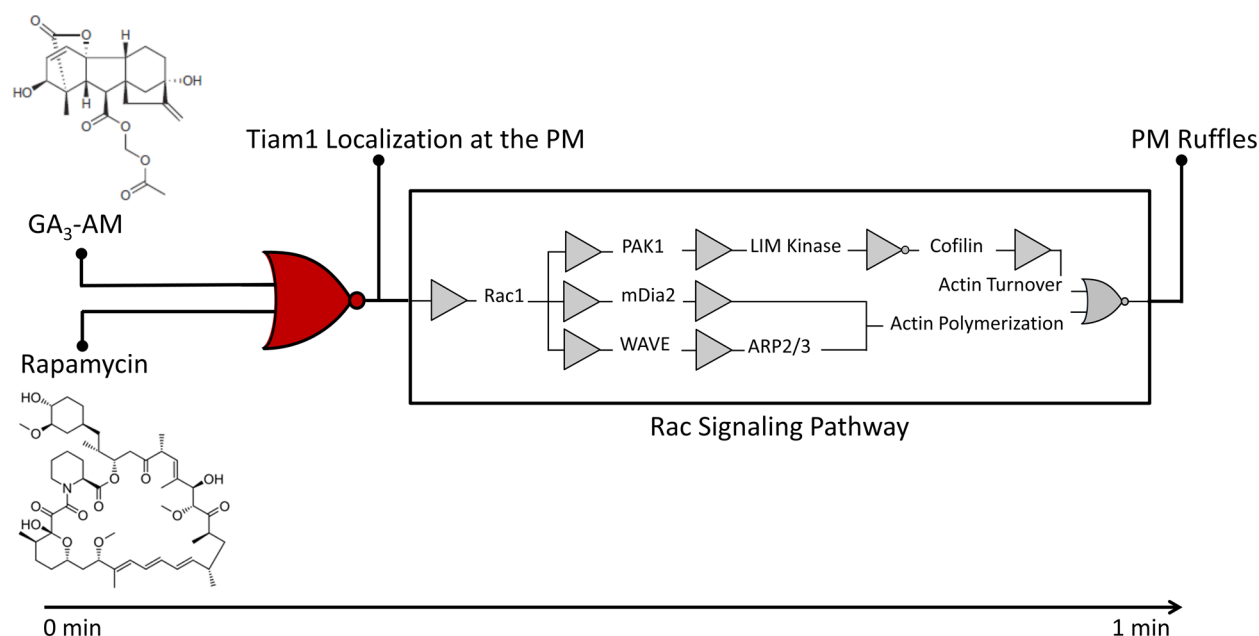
O
O
O
H
OH
HO
H
O
O
O
O

Tiam1 Localization at the PM

PM Ruffles

$GA_3$-AM

Rapamycin

Rac1

PAK1

LIM Kinase

Cofilin

mDia2

WAVE

ARP2/3

Actin Turnover

Actin Polymerization

Rac Signaling Pathway

HO
O
N
O
O
O
O
OH
HO
O
O
O
O
O
O

0 min

1 min